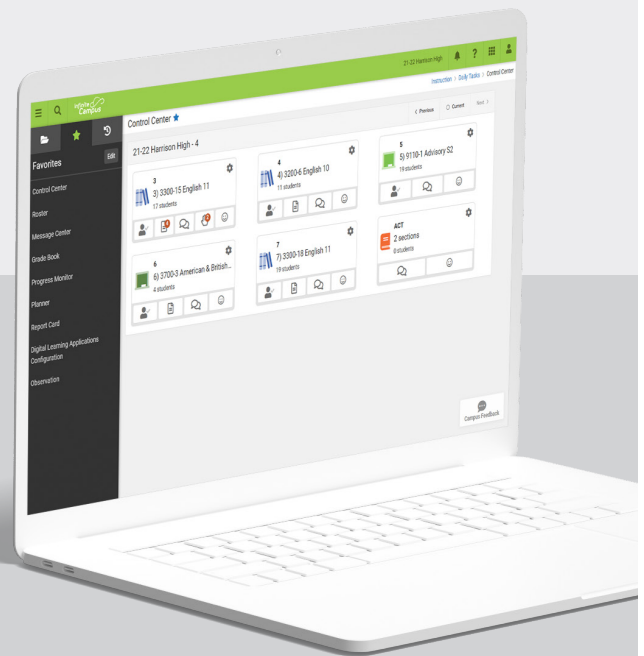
21-22 Harrison High

Instruction > Daily Tasks > Control Center

infinite Campus

Favorites

Edit

Control Center

Roster

Message Center

Grade Book

Progress Monitor

Planner

Report Card

Digital Learning Applications Configuration

Observation

Control Center

< Previous

Current

Next >

21-22 Harrison High - 4

3
3) 3300-15 English 11
17 students

4
4) 3200-6 English 10
11 students

5
5) 9110-1 Advisory S2
19 students

6
6) 3700-3 American & British...
4 students

7
7) 3300-18 English 11
19 students

ACT
2 sections
0 students

Campus Feedback